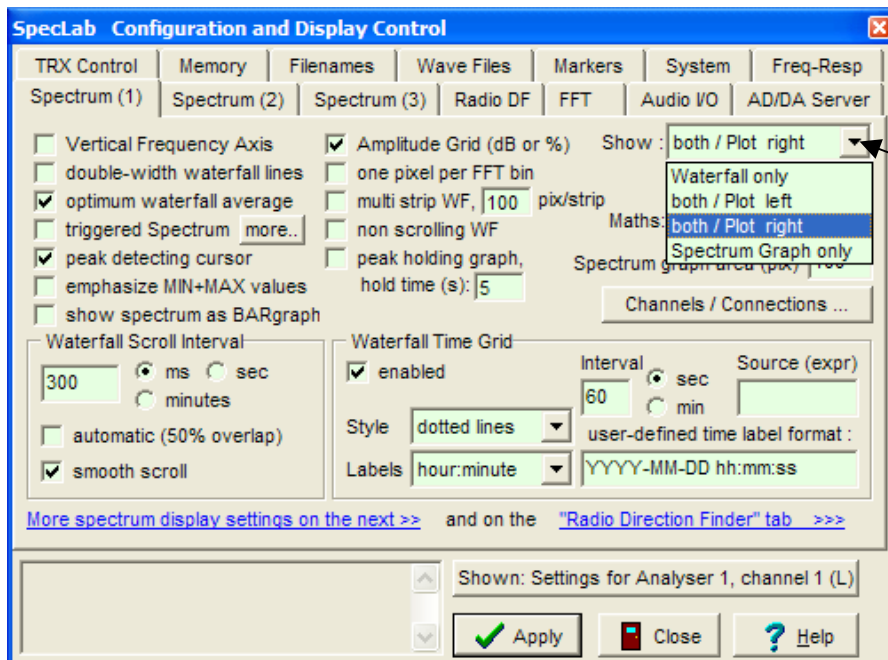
SpecLab Configuration and Display Control

TRX Control | Memory | Filenames | Wave Files | Markers | System | Freq-Resp
Spectrum (1) | Spectrum (2) | Spectrum (3) | Radio DF | FFT | Audio I/O | AD/DA Server

Vertical Frequency Axis
double-width waterfall lines
optimum waterfall average
triggered Spectrum more..
peak detecting cursor
emphasize MIN+MAX values
show spectrum as BARgraph

Amplitude Grid (dB or %)
one pixel per FFT bin
multi strip WF, 100 pix/strip
non scrolling WF
peak holding graph, hold time (s): 5

Show : both / Plot right
Waterfall only
both / Plot left
both / Plot right
Spectrum Graph only
Maths:
Spectrum graph area (pix)
Channels / Connections ...

Waterfall Scroll Interval
300 ms sec minutes
automatic (50% overlap)
smooth scroll

Waterfall Time Grid
enabled
Interval 60 sec min
Source (expr)
Style dotted lines
user-defined time label format :
Labels hour:minute
YYYY-MM-DD hh:mm:ss

More spectrum display settings on the next >> and on the "Radio Direction Finder" tab >>>

Shown: Settings for Analyser 1, channel 1 (L)
Apply Close Help